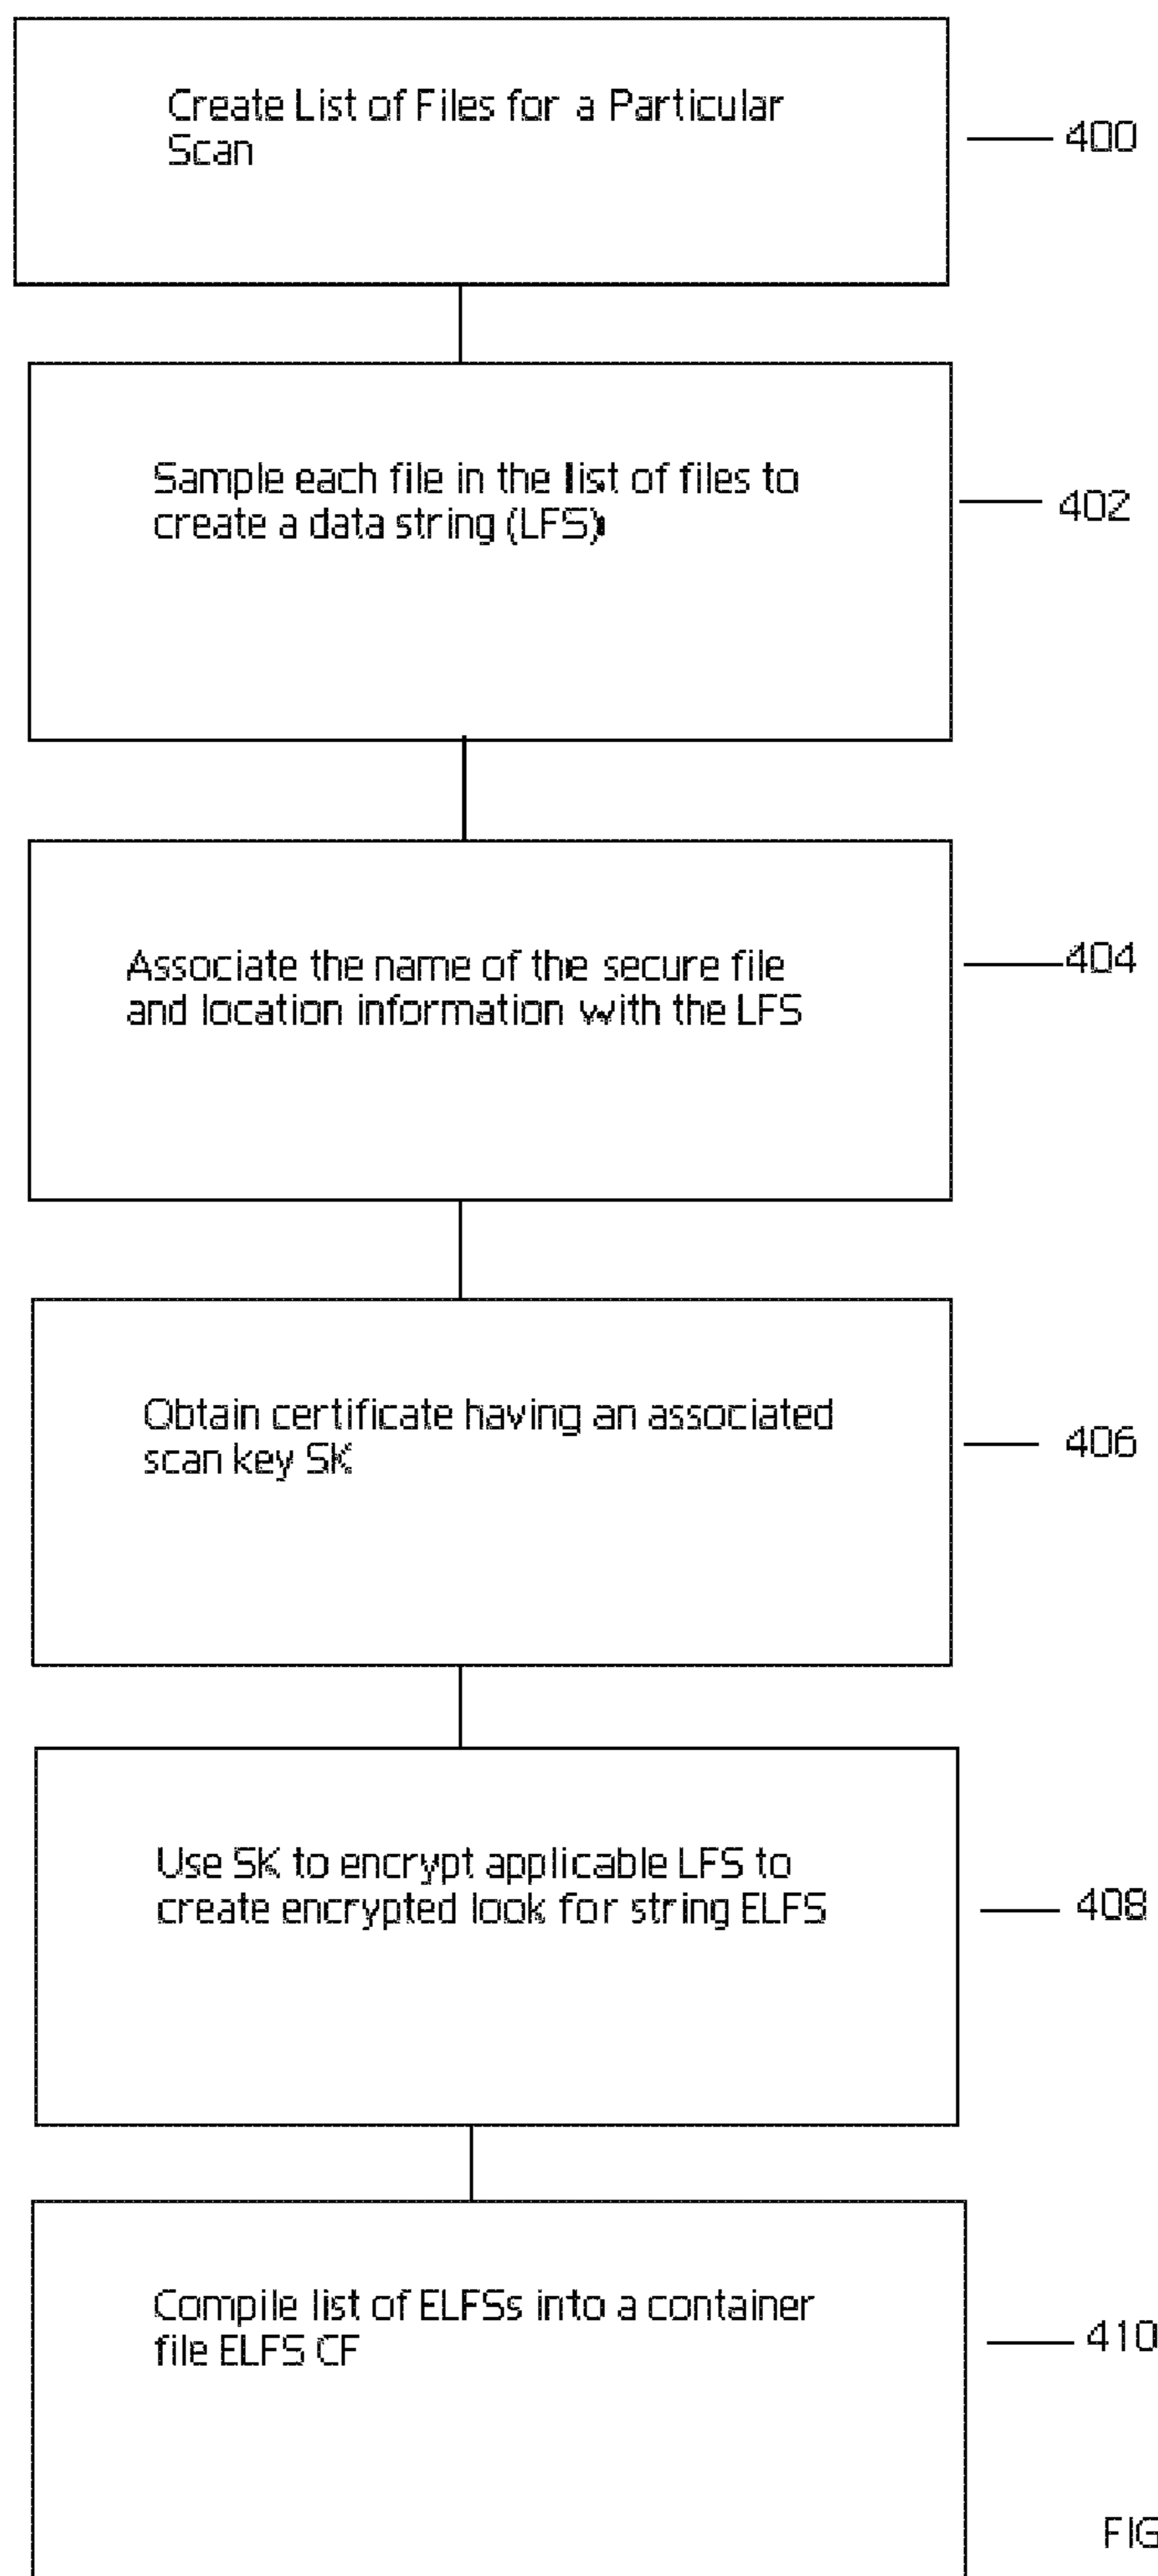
Create List of Files for a Particular Scan

400

Sample each file in the list of files to create a data string (LFS)

402

Associate the name of the secure file and location information with the LFS

404

Obtain certificate having an associated scan key SK

406

Use SK to encrypt applicable LFS to create encrypted look for string ELFS

408

Compile list of ELFSs into a container file ELFS CF

410

FIG